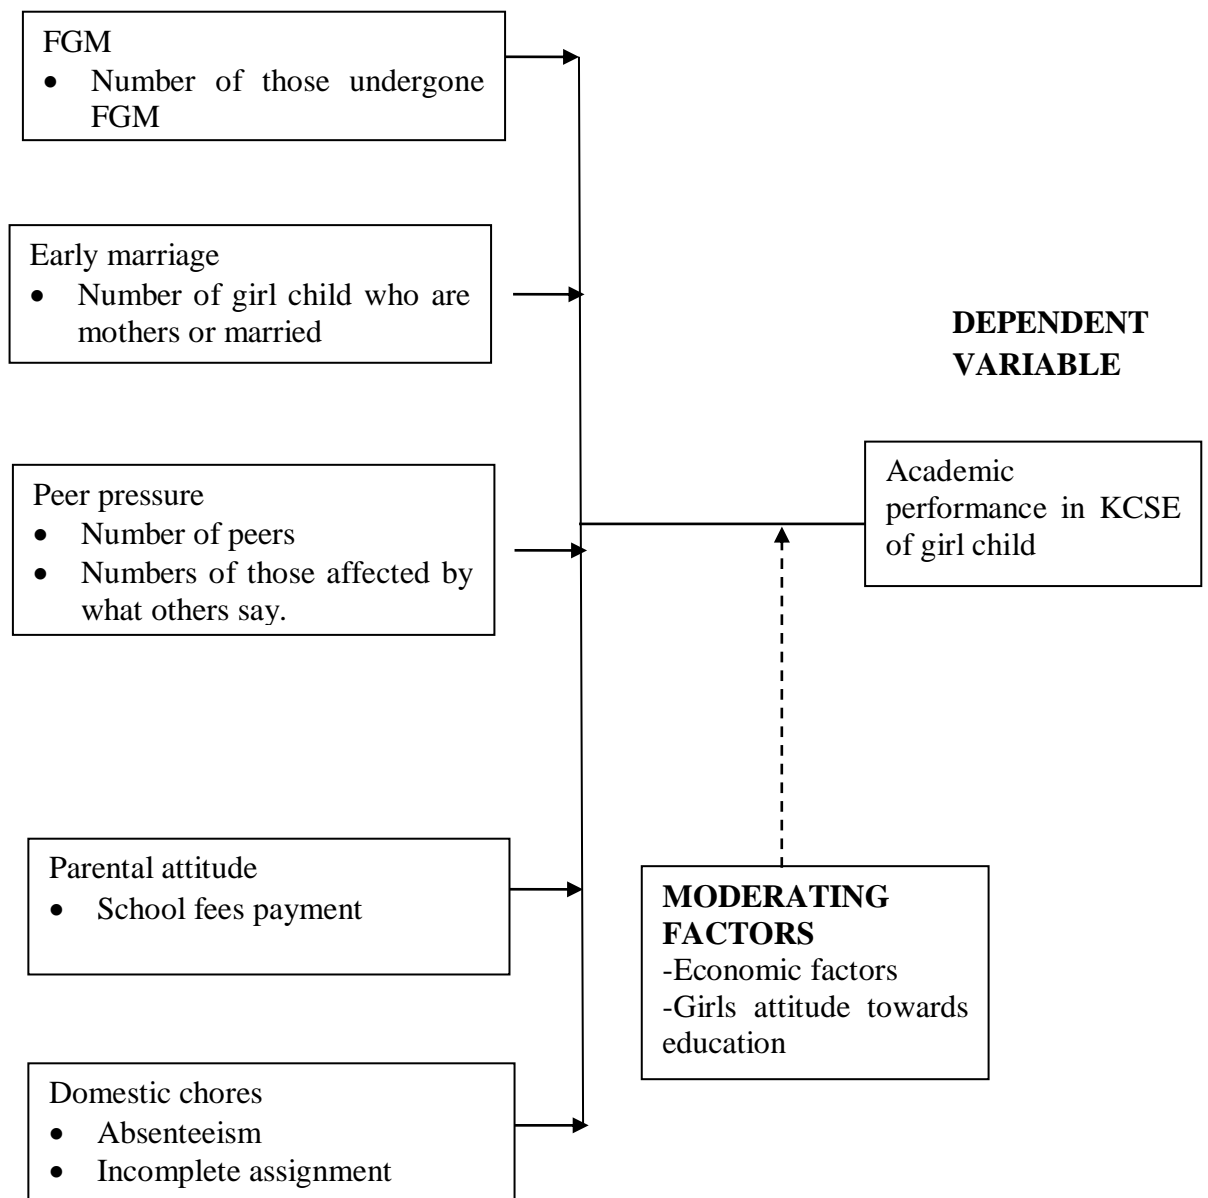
FGM
- Number of those undergone FGM

Early marriage
- Number of girl child who are mothers or married

DEPENDENT VARIABLE

Peer pressure
- Number of peers
- Numbers of those affected by what others say.

Academic performance in KCSE of girl child

Parental attitude
- School fees payment

MODERATING FACTORS
-Economic factors
-Girls attitude towards education

Domestic chores
- Absenteeism
- Incomplete assignment